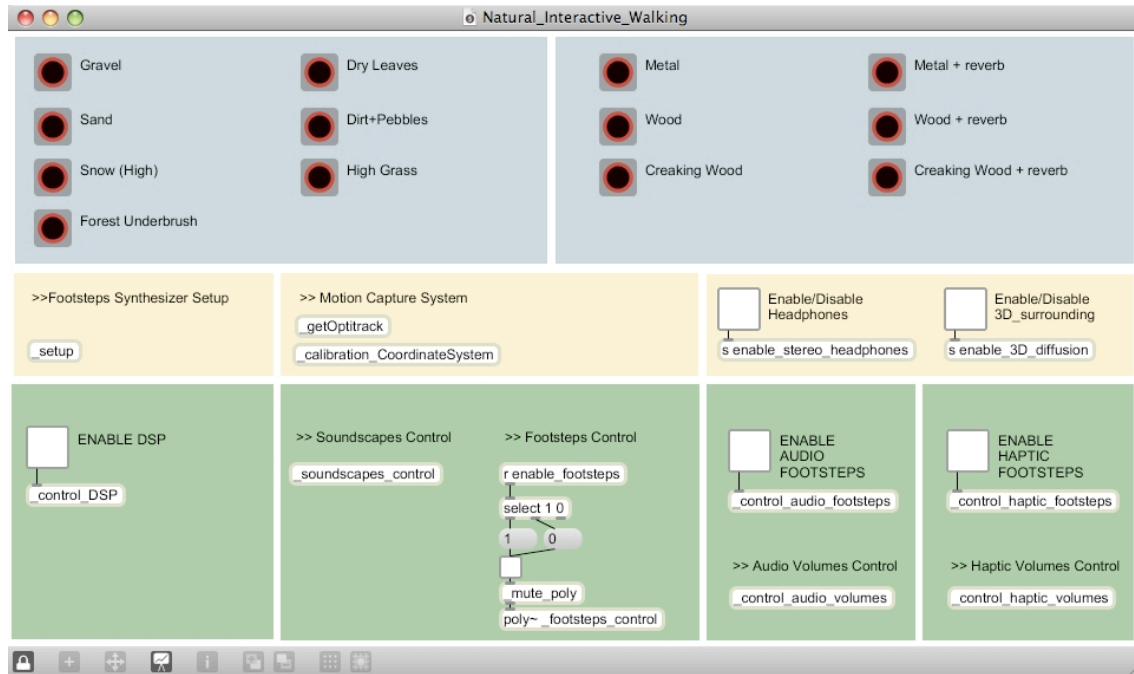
Natural_Interactive_Walking

Gravel
Sand
Snow (High)
Forest Underbrush

Dry Leaves
Dirt+Pebbles
High Grass

Metal
Wood
Creaking Wood

Metal + reverb
Wood + reverb
Creaking Wood + reverb

>>Footsteps Synthesizer Setup
_setup

>> Motion Capture System
_getOptitrack
_calibration_CoordinateSystem

Enable/Disable Headphones
s enable_stereo_headphones

Enable/Disable 3D_surrounding
s enable_3D_diffusion

ENABLE DSP
_control_DSP

>> Soundscapes Control
_soundscapes_control

>> Footsteps Control
r enable_footsteps
select 1 0
1
0
_mute_poly
poly~ _footsteps_control

ENABLE AUDIO FOOTSTEPS
_control_audio_footsteps

>> Audio Volumes Control
_control_audio_volumes

ENABLE HAPTIC FOOTSTEPS
_control_haptic_footsteps

>> Haptic Volumes Control
_control_haptic_volumes